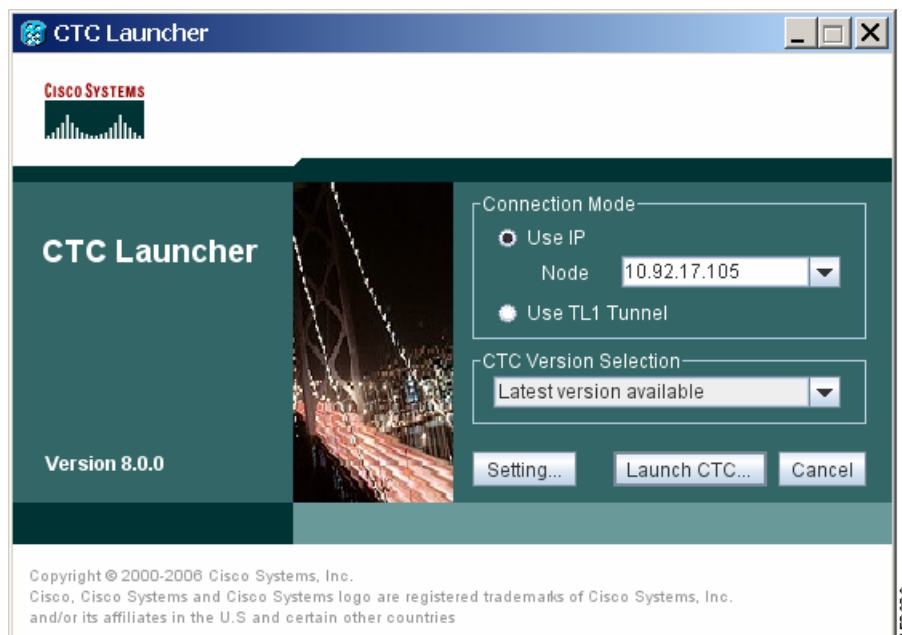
CTC Launcher

CISCO SYSTEMS

CTC Launcher

Version 8.0.0

Connection Mode

Use IP

Node 10.92.17.105

Use TL1 Tunnel

CTC Version Selection

Latest version available

Setting...

Launch CTC...

Cancel

Copyright © 2000-2006 Cisco Systems, Inc.
Cisco, Cisco Systems and Cisco Systems logo are registered trademarks of Cisco Systems, Inc. and/or its affiliates in the U.S and certain other countries